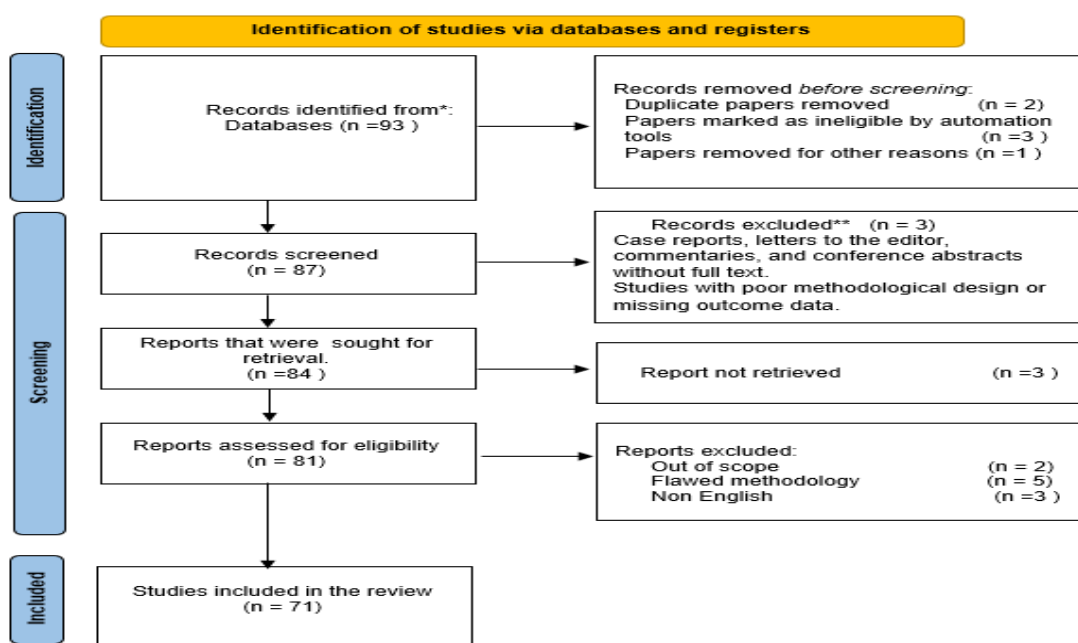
Identification of studies via databases and registers

Identification

Records identified from*:
Databases (n =93 )

Records removed *before screening*:
Duplicate papers removed (n = 2)
Papers marked as ineligible by automation tools (n =3 )
Papers removed for other reasons (n =1 )

Screening

Records screened
(n = 87)

Records excluded** (n = 3)
Case reports, letters to the editor, commentaries, and conference abstracts without full text.
Studies with poor methodological design or missing outcome data.

Reports that were sought for retrieval.
(n =84 )

Report not retrieved (n =3 )

Reports assessed for eligibility
(n = 81)

Reports excluded:
Out of scope (n = 2)
Flawed methodology (n = 5)
Non English (n =3 )

Included

Studies included in the review
(n = 71)